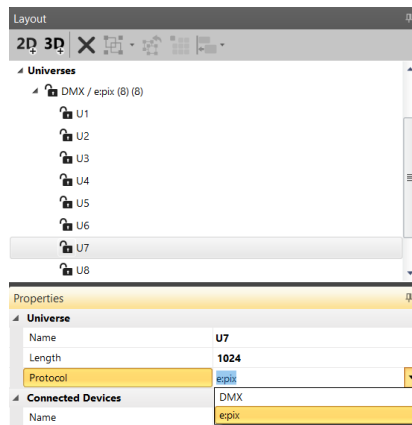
Layout

2D 3D

Universes

DMX / e:pix (8) (8)

U1

U2

U3

U4

U5

U6

U7

U8

Properties

Universe

| Name | U7 |
|---|---|
| Length | 1024 |
| Protocol | e:pix |

Connected Devices

Name

DMX

e:pix